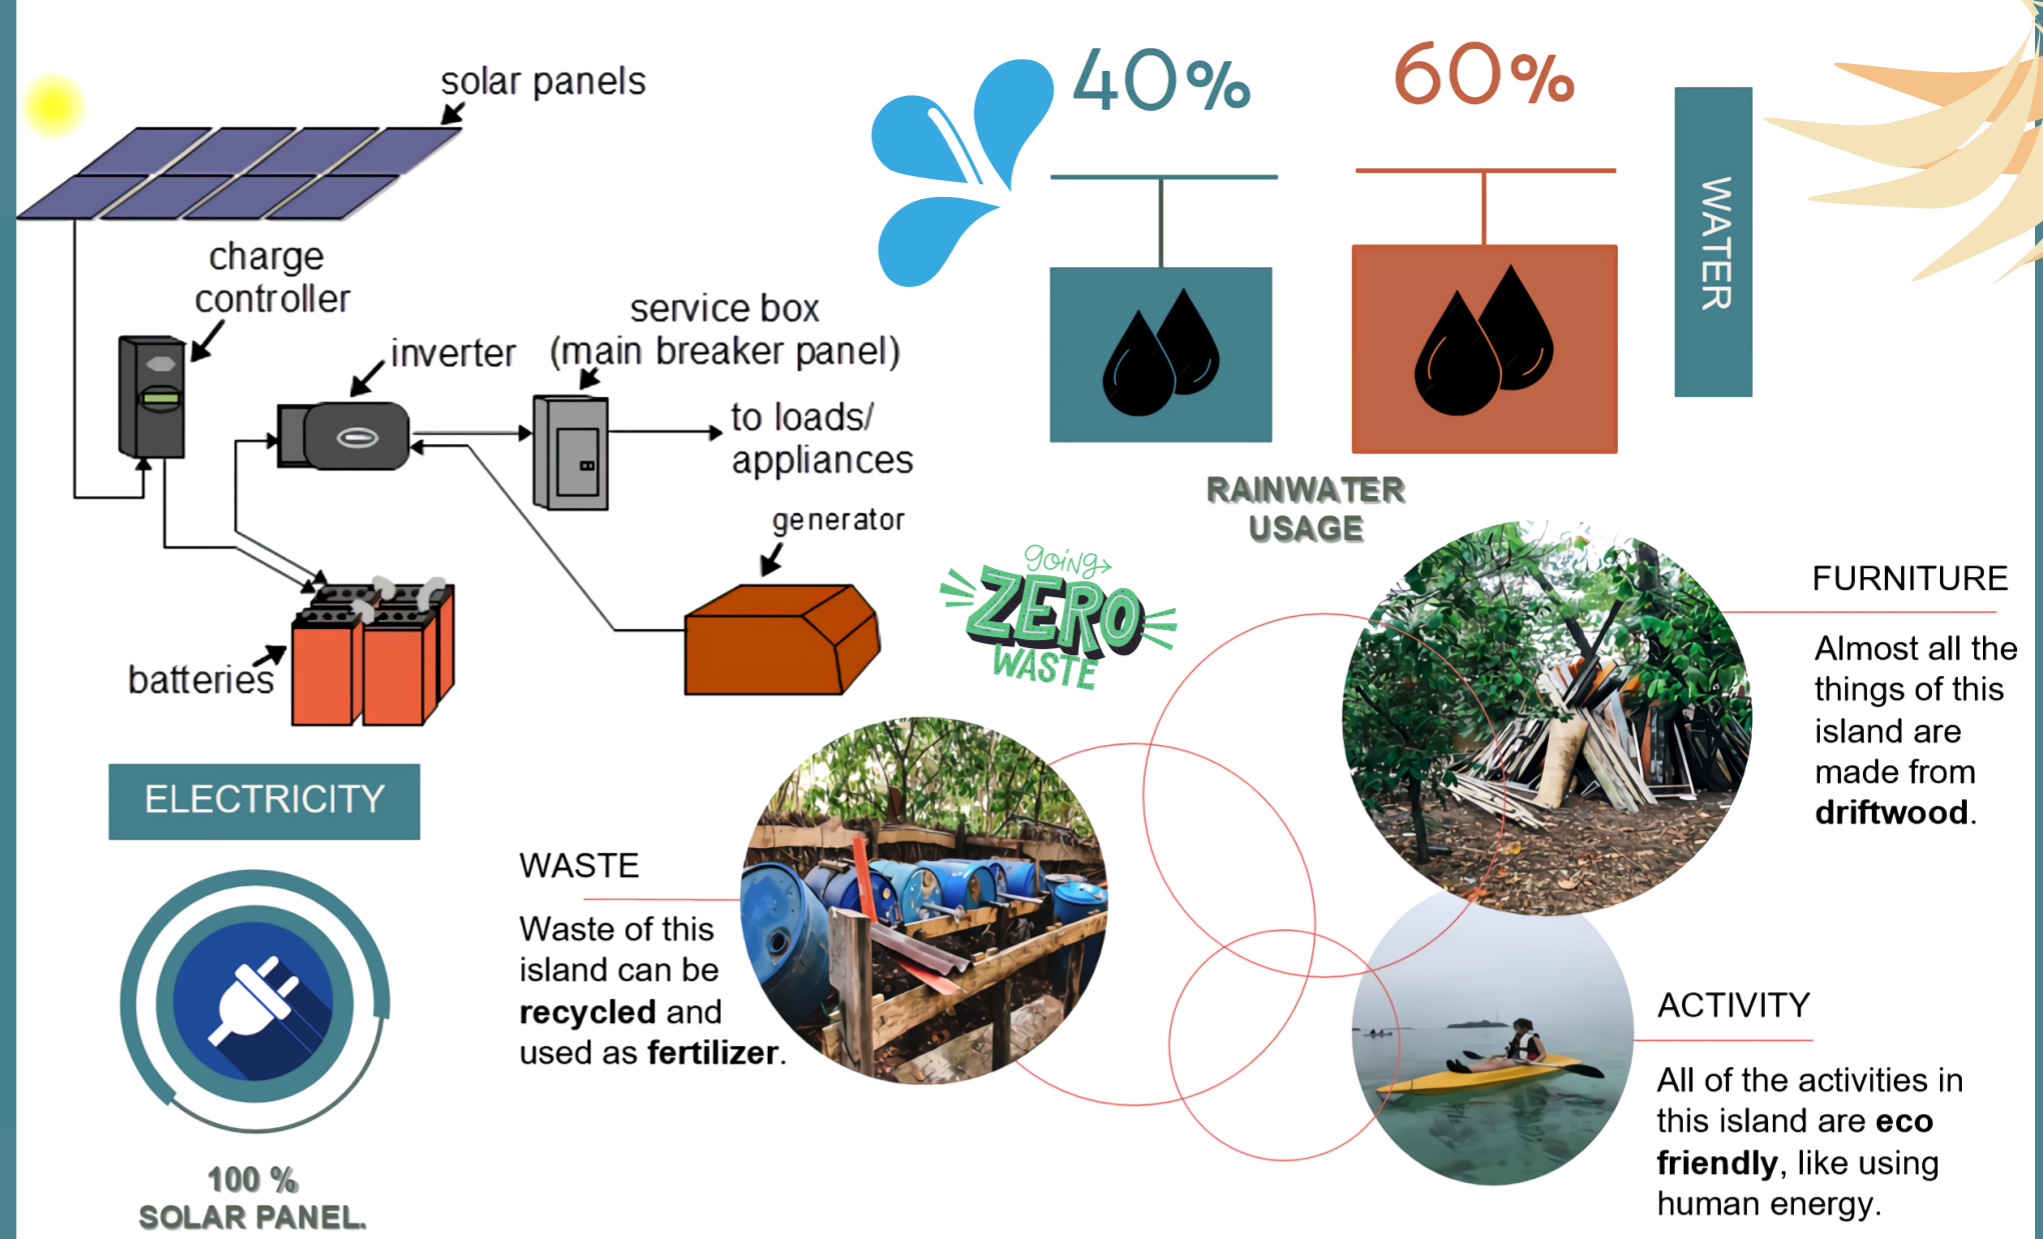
solar panels

charge controller

inverter

service box (main breaker panel)

to loads/ appliances

generator

batteries

ELECTRICITY

100 % SOLAR PANEL.

40%

60%

WATER

RAINWATER USAGE

going ZERO WASTE

FURNITURE

Almost all the things of this island are made from **driftwood**.

WASTE

Waste of this island can be **recycled** and used as **fertilizer**.

ACTIVITY

All of the activities in this island are **eco friendly**, like using human energy.